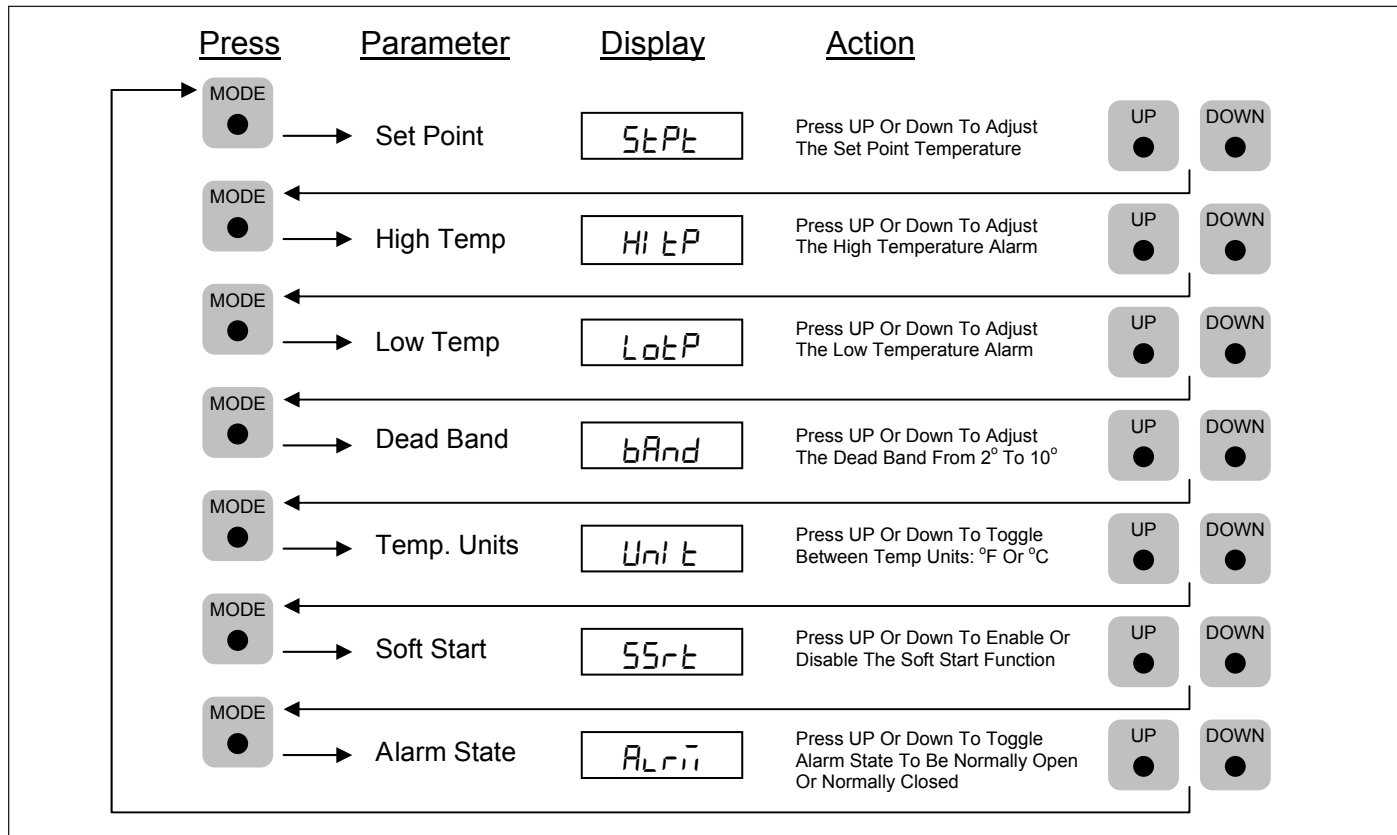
Press Parameter Display Action

MODE

Set Point

StPt

Press UP Or Down To Adjust The Set Point Temperature

UP DOWN

MODE

High Temp

HI tP

Press UP Or Down To Adjust The High Temperature Alarm

UP DOWN

MODE

Low Temp

LotP

Press UP Or Down To Adjust The Low Temperature Alarm

UP DOWN

MODE

Dead Band

bAnd

Press UP Or Down To Adjust The Dead Band From $2^o$ To $10^o$

UP DOWN

MODE

Temp. Units

UnI t

Press UP Or Down To Toggle Between Temp Units: $^oF$ Or $^oC$

UP DOWN

MODE

Soft Start

SSrt

Press UP Or Down To Enable Or Disable The Soft Start Function

UP DOWN

MODE

Alarm State

ALrm

Press UP Or Down To Toggle Alarm State To Be Normally Open Or Normally Closed

UP DOWN